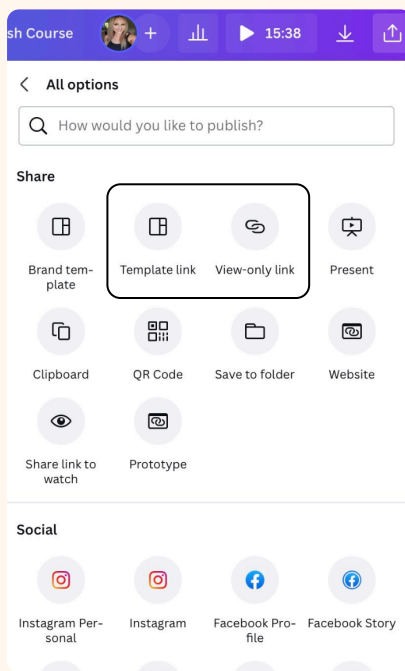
sh Course + 15:38

All options

How would you like to publish?

Share

Brand template

Template link

View-only link

Present

Clipboard

QR Code

Save to folder

Website

Share link to watch

Prototype

Social

Instagram Personal

Instagram

Facebook Profile

Facebook Story